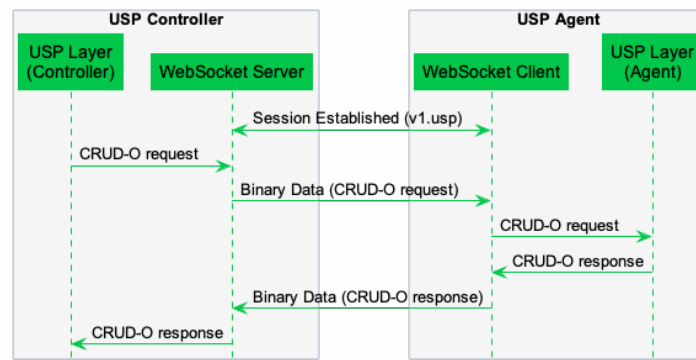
USP Controller

USP Layer (Controller)

WebSocket Server

USP Agent

WebSocket Client

USP Layer (Agent)

Session Established (v1.usp)

CRUD-O request

Binary Data (CRUD-O request)

CRUD-O request

CRUD-O response

Binary Data (CRUD-O response)

CRUD-O response